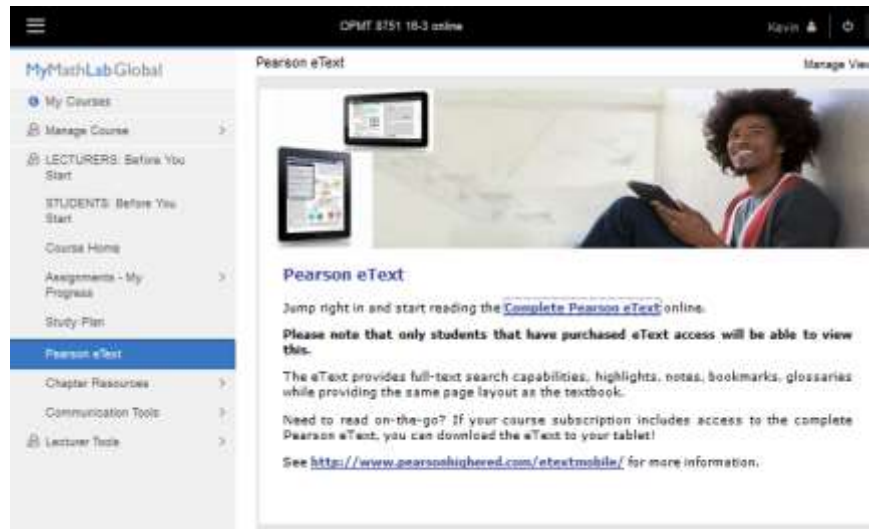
OPMT 8751 16-3 online

Kevin

MyMathLabGlobal

My Courses

Manage Course

LECTURERS: Before You Start

STUDENTS: Before You Start

Course Home

Assignments - My Progress

Study Plan

Pearson eText

Chapter Resources

Communication Tools

Lecturer Tools

Pearson eText

Manage View

Pearson eText

Jump right in and start reading the Complete Pearson eText online.

Please note that only students that have purchased eText access will be able to view this.

The eText provides full-text search capabilities, highlights, notes, bookmarks, glossaries while providing the same page layout as the textbook.

Need to read on-the-go? If your course subscription includes access to the complete Pearson eText, you can download the eText to your tablet!

See http://www.pearsonhighered.com/etextmobile/ for more information.